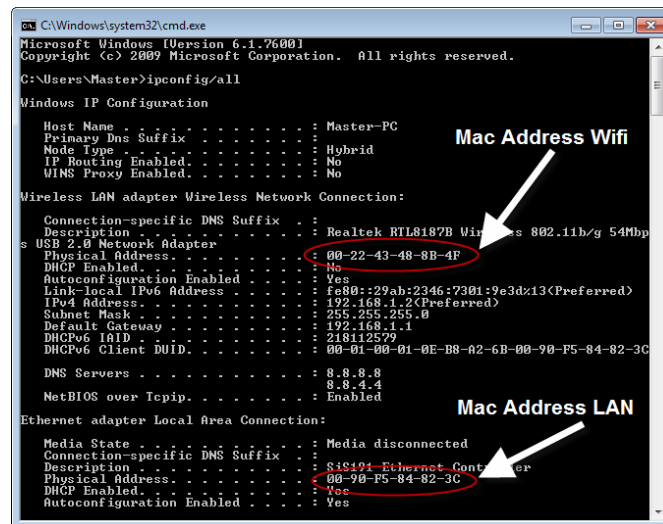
C:\Windows\system32\cmd.exe

Microsoft Windows [Version 6.1.7600]
Copyright (c) 2009 Microsoft Corporation. All rights reserved.

C:\Users\Master>ipconfig/all

Windows IP Configuration

Host Name . . . . . . . . . . . . : Master-PC
Primary Dns Suffix . . . . . . . :
Node Type . . . . . . . . . . . . : Hybrid
IP Routing Enabled. . . . . . . . : No
WINS Proxy Enabled. . . . . . . . : No

Mac Address Wifi

Wireless LAN adapter Wireless Network Connection:

Connection-specific DNS Suffix . :
Description . . . . . . . . . . . : Realtek RTL8187B Wi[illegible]s 802.11b/g 54Mbps USB 2.0 Network Adapter
Physical Address. . . . . . . . . : 00-22-43-48-8B-4F
DHCP Enabled. . . . . . . . . . . : No
Autoconfiguration Enabled . . . . : Yes
Link-local IPv6 Address . . . . . : fe80::29ab:2346:7301:9e3d%13(Preferred)
IPv4 Address. . . . . . . . . . . : 192.168.1.2(Preferred)
Subnet Mask . . . . . . . . . . . : 255.255.255.0
Default Gateway . . . . . . . . . : 192.168.1.1
DHCPv6 IAID . . . . . . . . . . . : 218112579
DHCPv6 Client DUID. . . . . . . . : 00-01-00-01-0E-B8-A2-6B-00-90-F5-84-82-3C

DNS Servers . . . . . . . . . . . : 8.8.8.8
8.8.4.4
NetBIOS over Tcpip. . . . . . . . : Enabled

Mac Address LAN

Ethernet adapter Local Area Connection:

Media State . . . . . . . . . . . : Media disconnected
Connection-specific DNS Suffix . :
Description . . . . . . . . . . . : SiS191 Ethernet Cont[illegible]er
Physical Address. . . . . . . . . : 00-90-F5-84-82-3C
DHCP Enabled. . . . . . . . . . . : Yes
Autoconfiguration Enabled . . . . : Yes